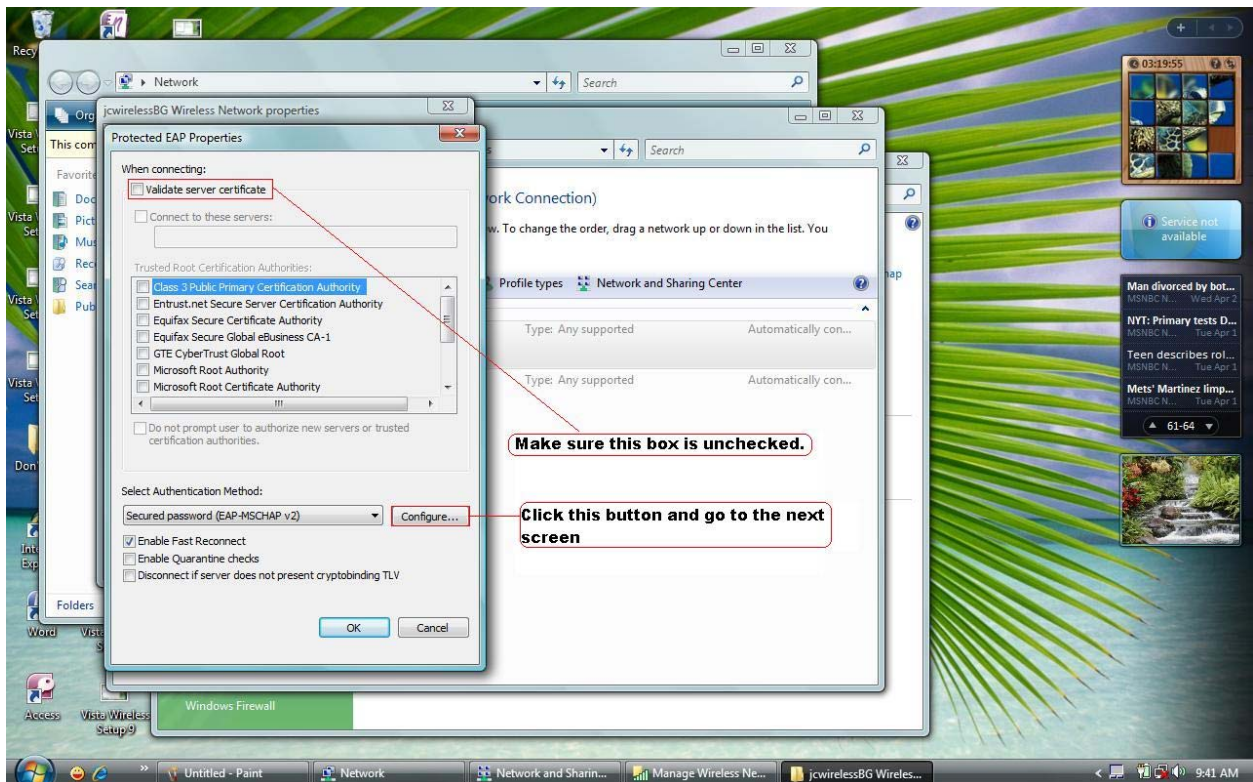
Recy

Network

Search

Org

This com

Favorit

Doc

Pict

Mus

Rec

Sea

Pub

Folders

jcwirelessBG Wireless Network properties

Protected EAP Properties

When connecting:

Validate server certificate

Connect to these servers:

Trusted Root Certification Authorities:

Class 3 Public Primary Certification Authority

Entrust.net Secure Server Certification Authority

Equifax Secure Certificate Authority

Equifax Secure Global eBusiness CA-1

GTE CyberTrust Global Root

Microsoft Root Authority

Microsoft Root Certificate Authority

Do not prompt user to authorize new servers or trusted certification authorities.

Select Authentication Method:

Secured password (EAP-MSCHAP v2)

Configure...

Enable Fast Reconnect

Enable Quarantine checks

Disconnect if server does not present cryptobinding TLV

OK

Cancel

Search

ork Connection)

w. To change the order, drag a network up or down in the list. You

Profile types

Network and Sharing Center

hap

Type: Any supported

Automatically con...

Type: Any supported

Automatically con...

Make sure this box is unchecked.

Click this button and go to the next screen

Windows Firewall

Vista Set

Vista Set

Vista Set

Vista Set

Don

Inte Exp

Word

Vista S

Access

Vista Wireless Setup 9

03:19:55

Service not available

Man divorced by bot...
MSNBC N... Wed Apr 2

NYT: Primary tests D...
MSNBC N... Tue Apr 1

Teen describes rol...
MSNBC N... Tue Apr 1

Mets' Martinez limp...
MSNBC N... Tue Apr 1

61-64

Untitled - Paint

Network

Network and Sharin...

Manage Wireless Ne...

jcwirelessBG Wireles...

9:41 AM